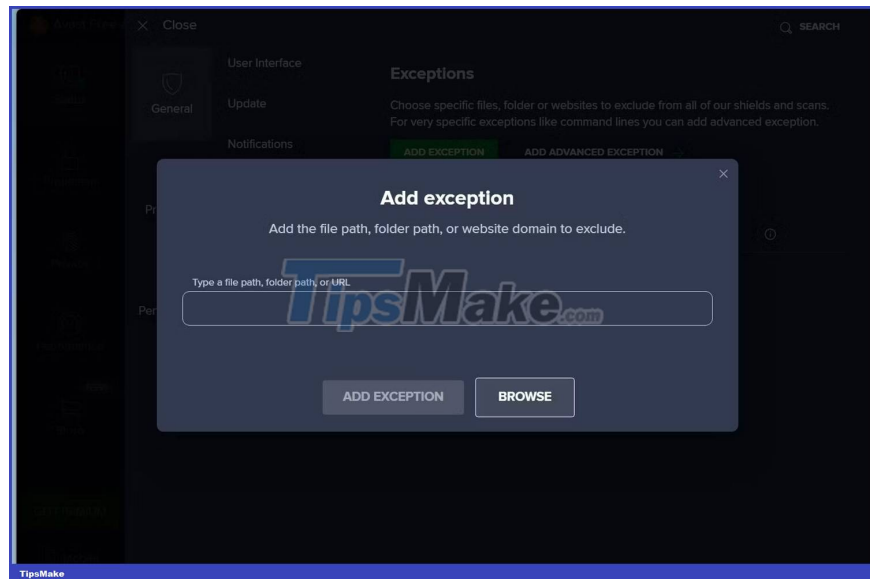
Close

SEARCH

General

User Interface

Update

Notifications

Exceptions

Choose specific files, folder or websites to exclude from all of our shields and scans. For very specific exceptions like command lines you can add advanced exception.

ADD EXCEPTION

ADD ADVANCED EXCEPTION

×

Add exception

Add the file path, folder path, or website domain to exclude.

Type a file path, folder path, or URL

TipsMake.com

ADD EXCEPTION

BROWSE

TipsMake